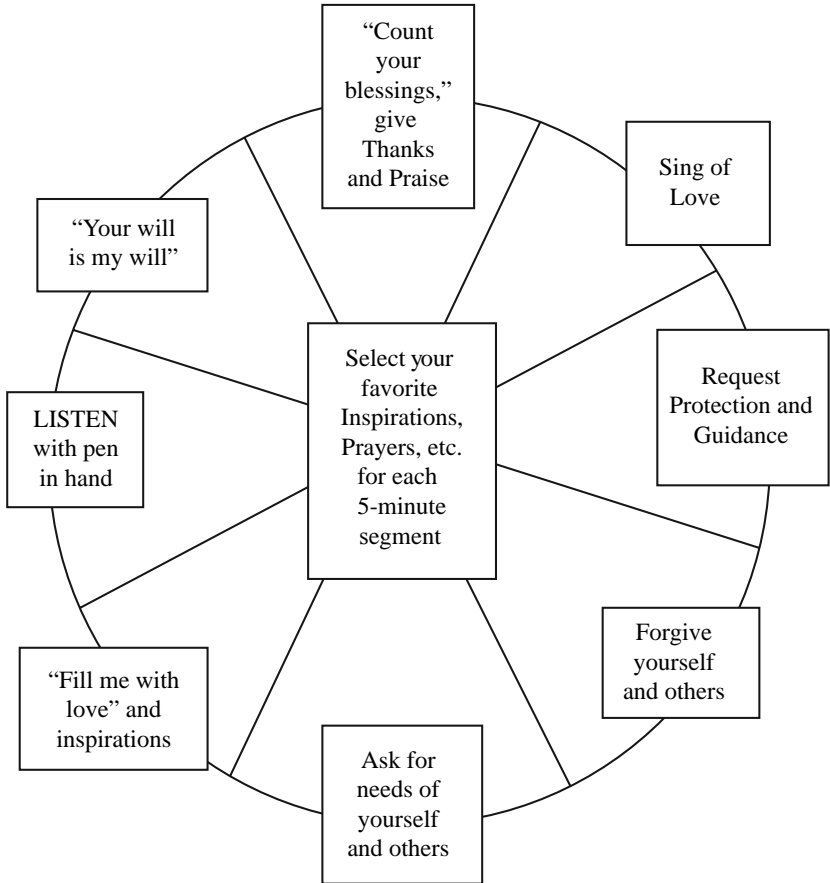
"Count your blessings," give Thanks and Praise

Sing of Love

Request Protection and Guidance

Forgive yourself and others

Ask for needs of yourself and others

"Fill me with love" and inspirations

LISTEN with pen in hand

"Your will is my will"

Select your favorite Inspirations, Prayers, etc. for each 5-minute segment